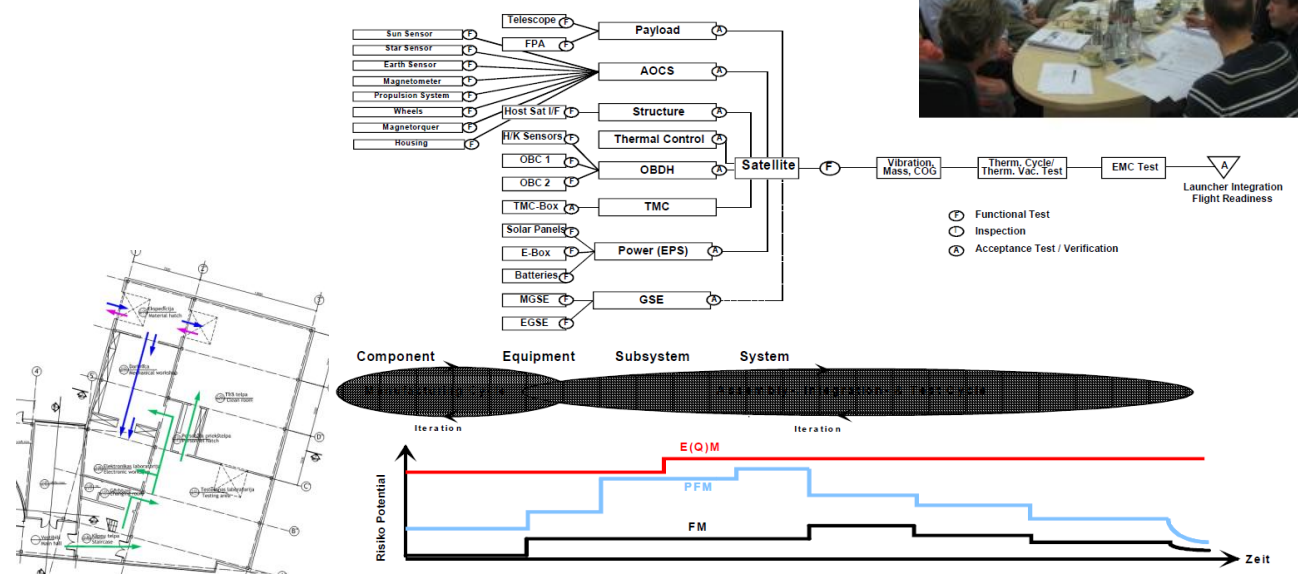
Telescope F
FPA F
Payload A
Sun Sensor F
Star Sensor F
Earth Sensor F
Magnetometer F
Propulsion System F
Wheels F
Magnetorquer F
Housing F
AOCS A
Host Sat I/F F
Structure A
Thermal Control A
H/K Sensors F
OBC 1 F
OBC 2 F
OBDH A
Satellite F
Vibration, Mass, COG
Therm. Cycle/ Therm. Vac. Test
EMC Test
A
Launcher Integration Flight Readiness
TMC-Box A
TMC
Solar Panels F
E-Box F
Batteries F
Power (EPS) A
MGSE F
EGSE F
GSE A
F Functional Test
I Inspection
A Acceptance Test / Verification

Component Equipment Subsystem System
Manufacturing cycle
Assembly - Integration & Test cycle
Iteration
Iteration

E(Q)M
PFM
FM
Risiko Potential
Zeit

Ekspedicija
Material hatch
Darbnīca
Mechanical workshop
Tīrā telpa
Clean room
Elektronikas laboratorija
Electronic workshop
Testēšanas laboratorija
Testing area
Kāpņu telpa
Staircase
Vestibils
Main hall
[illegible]